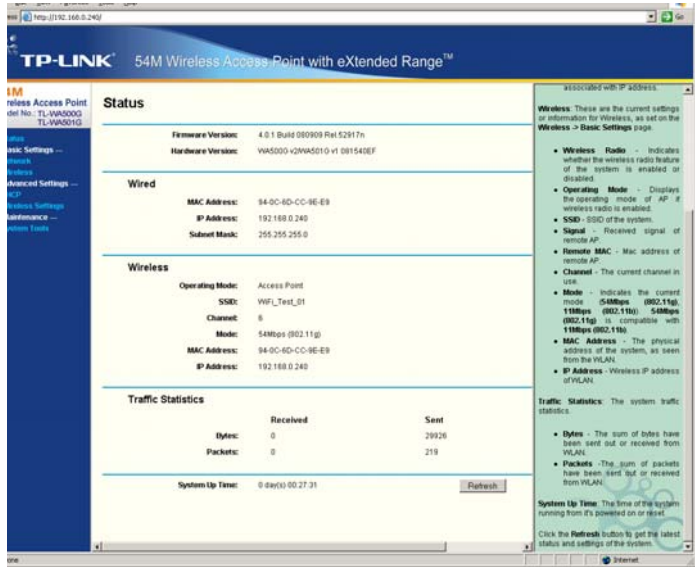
http://192.168.0.240/

TP-LINK 54M Wireless Access Point with eXtended Range™

4M
reless Access Point
del No.: TL-WA500G
TL-WA501G

atus
asic Settings —
etwork
ireless
dvanced Settings —
HCP
ireless Settings
aintenance —
ystem Tools

Status

Firmware Version: 4.0.1 Build 080909 Rel.52917n
Hardware Version: WA5000-v2/WA5010-v1 081540EF

Wired

MAC Address: 94-0C-6D-CC-9E-E9
IP Address: 192.168.0.240
Subnet Mask: 255.255.255.0

Wireless

Operating Mode: Access Point
SSID: WiFi_Test_01
Channel: 6
Mode: 54Mbps (802.11g)
MAC Address: 94-0C-6D-CC-9E-E9
IP Address: 192.168.0.240

Traffic Statistics

| | Received | Sent |
|---|---|---|
| Bytes: | 0 | 29926 |
| Packets: | 0 | 219 |

System Up Time: 0 day(s) 00:27:31 Refresh

associated with IP address.

Wireless: These are the current settings or information for Wireless, as set on the Wireless -> Basic Settings page.

• Wireless Radio - Indicates whether the wireless radio feature of the system is enabled or disabled.
• Operating Mode - Displays the operating mode of AP if wireless radio is enabled.
• SSID - SSID of the system.
• Signal - Received signal of remote AP.
• Remote MAC - Mac address of remote AP.
• Channel - The current channel in use.
• Mode - Indicates the current mode (54Mbps (802.11g), 11Mbps (802.11b)). 54Mbps (802.11g) is compatible with 11Mbps (802.11b).
• MAC Address - The physical address of the system, as seen from the WLAN.
• IP Address - Wireless IP address of WLAN.

Traffic Statistics: The system traffic statistics.

• Bytes - The sum of bytes have been sent out or received from WLAN.
• Packets -The sum of packets have been sent out or received from WLAN.

System Up Time: The time of the system running from it's powered on or reset.

Click the Refresh button to get the latest status and settings of the system.

one
Internet